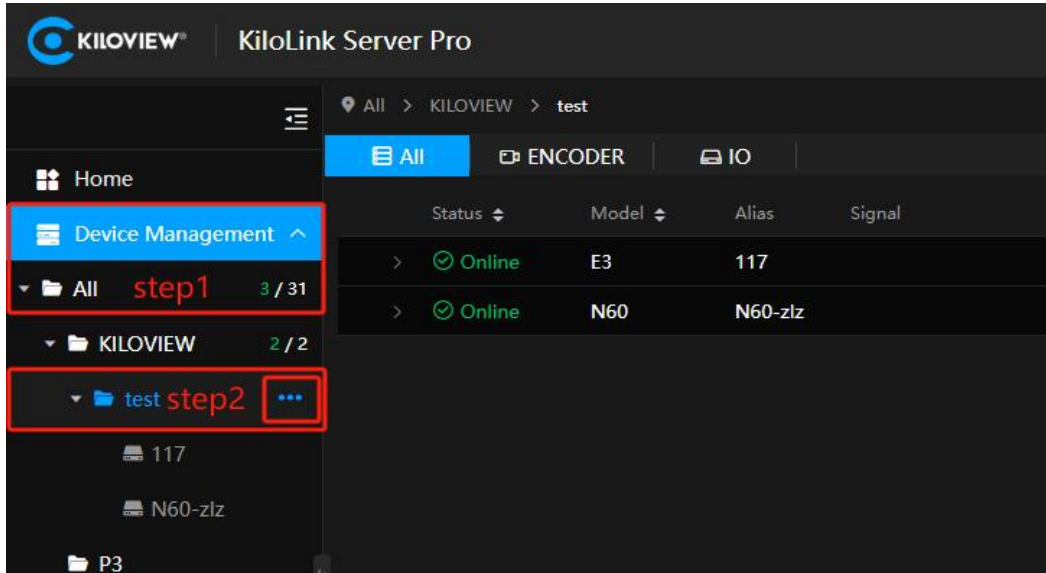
KILOVIEW® KiloLink Server Pro

Home

Device Management

All step1 3 / 31

KILOVIEW 2 / 2

test step2 •••

117

N60-zlz

P3

All > KILOVIEW > test

All ENCODER IO

| | Status | Model | Alias | Signal |
|---|---|---|---|---|
| > | Online | E3 | 117 | |
| > | Online | N60 | N60-zlz | |